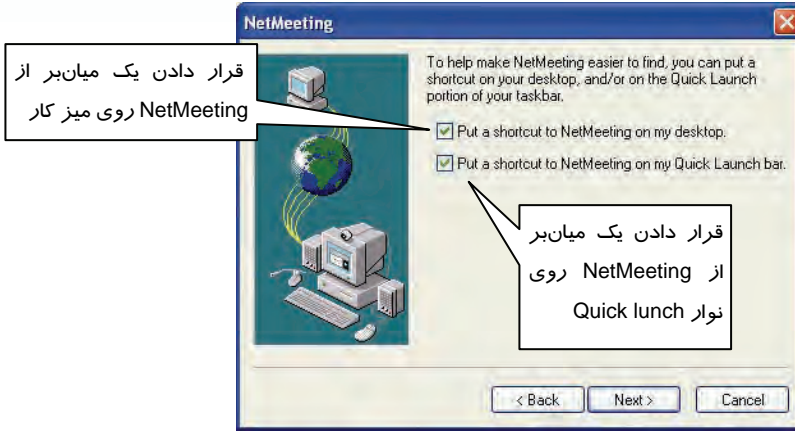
NetMeeting

قرار دادن یک میان‌بر از NetMeeting روی میز کار

To help make NetMeeting easier to find, you can put a shortcut on your desktop, and/or on the Quick Launch portion of your taskbar.

Put a shortcut to NetMeeting on my desktop.

Put a shortcut to NetMeeting on my Quick Launch bar.

قرار دادن یک میان‌بر از NetMeeting روی نوار Quick lunch

< Back

Next >

Cancel